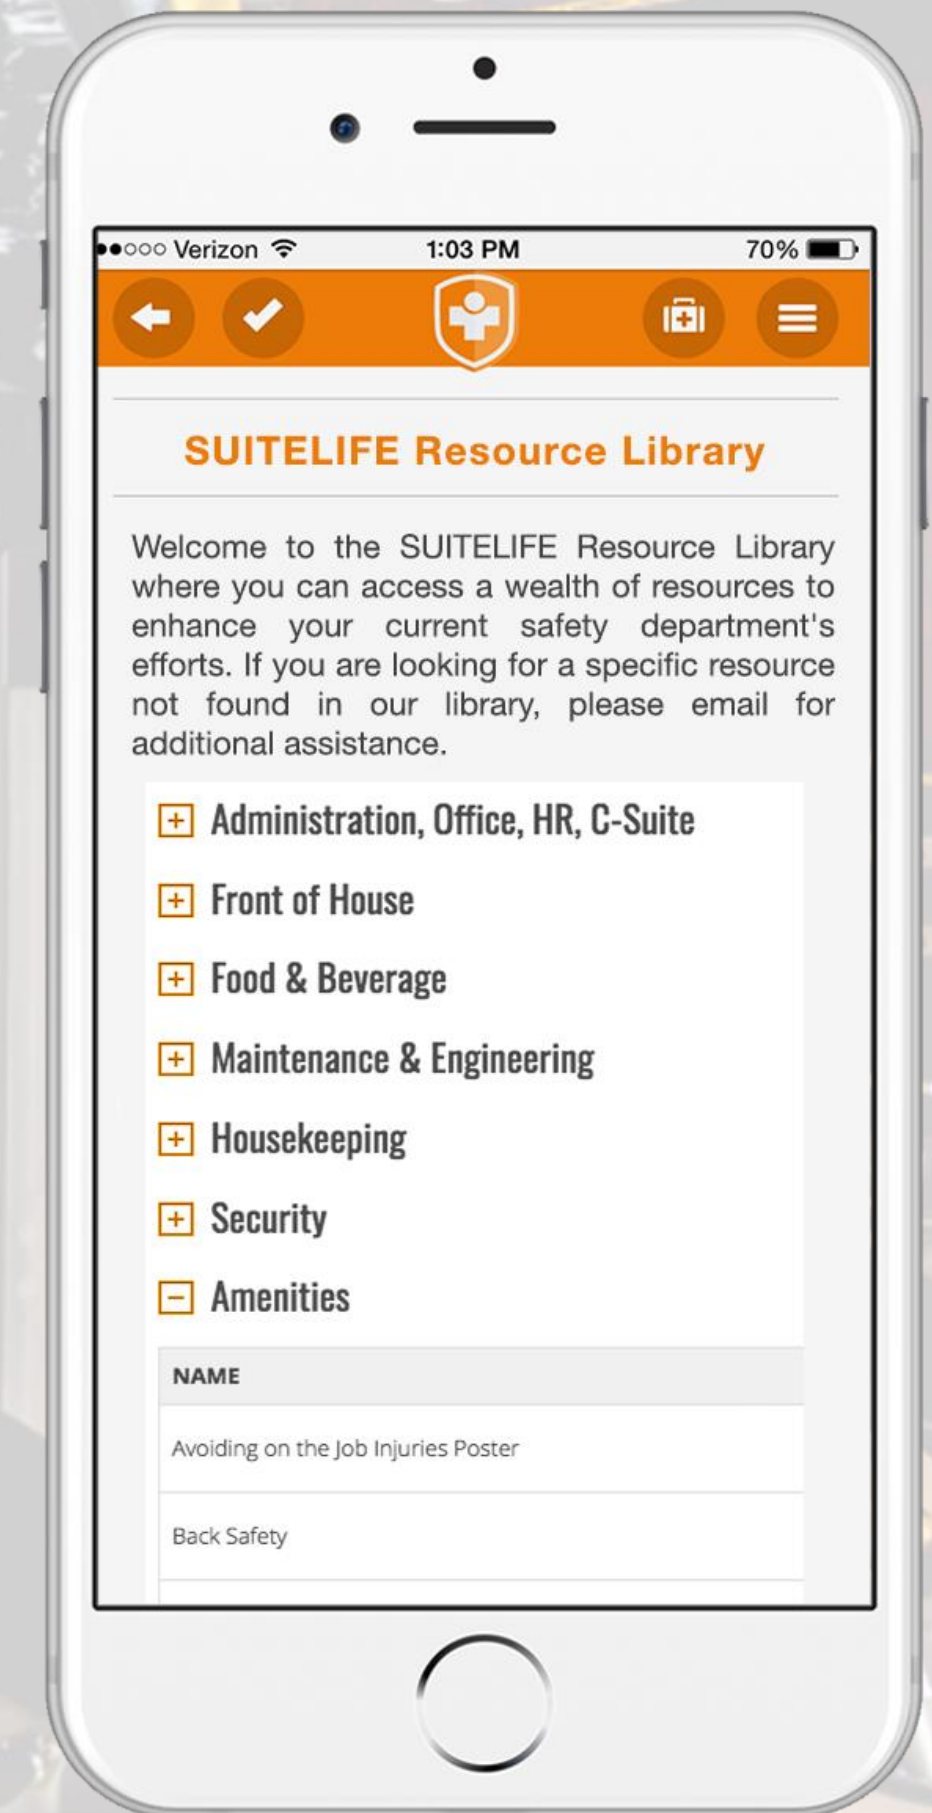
●●○○○ Verizon 1:03 PM 70%

SUITELIFE Resource Library

Welcome to the SUITELIFE Resource Library where you can access a wealth of resources to enhance your current safety department's efforts. If you are looking for a specific resource not found in our library, please email for additional assistance.

+ Administration, Office, HR, C-Suite
+ Front of House
+ Food & Beverage
+ Maintenance & Engineering
+ Housekeeping
+ Security
− Amenities

| NAME |
|---|
| Avoiding on the Job Injuries Poster |
| Back Safety |